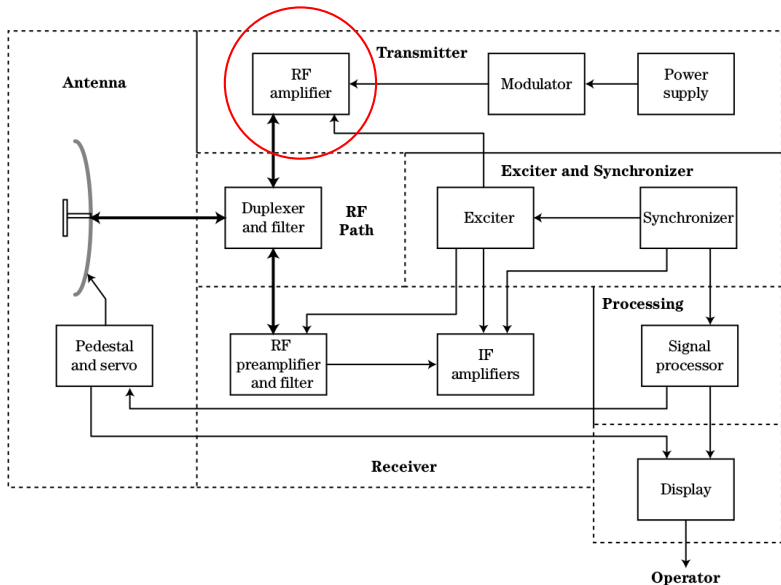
Antenna

Transmitter

RF amplifier

Modulator

Power supply

Exciter and Synchronizer

Duplexer and filter

RF Path

Exciter

Synchronizer

Processing

Pedestal and servo

RF preamplifier and filter

IF amplifiers

Signal processor

Receiver

Display

Operator